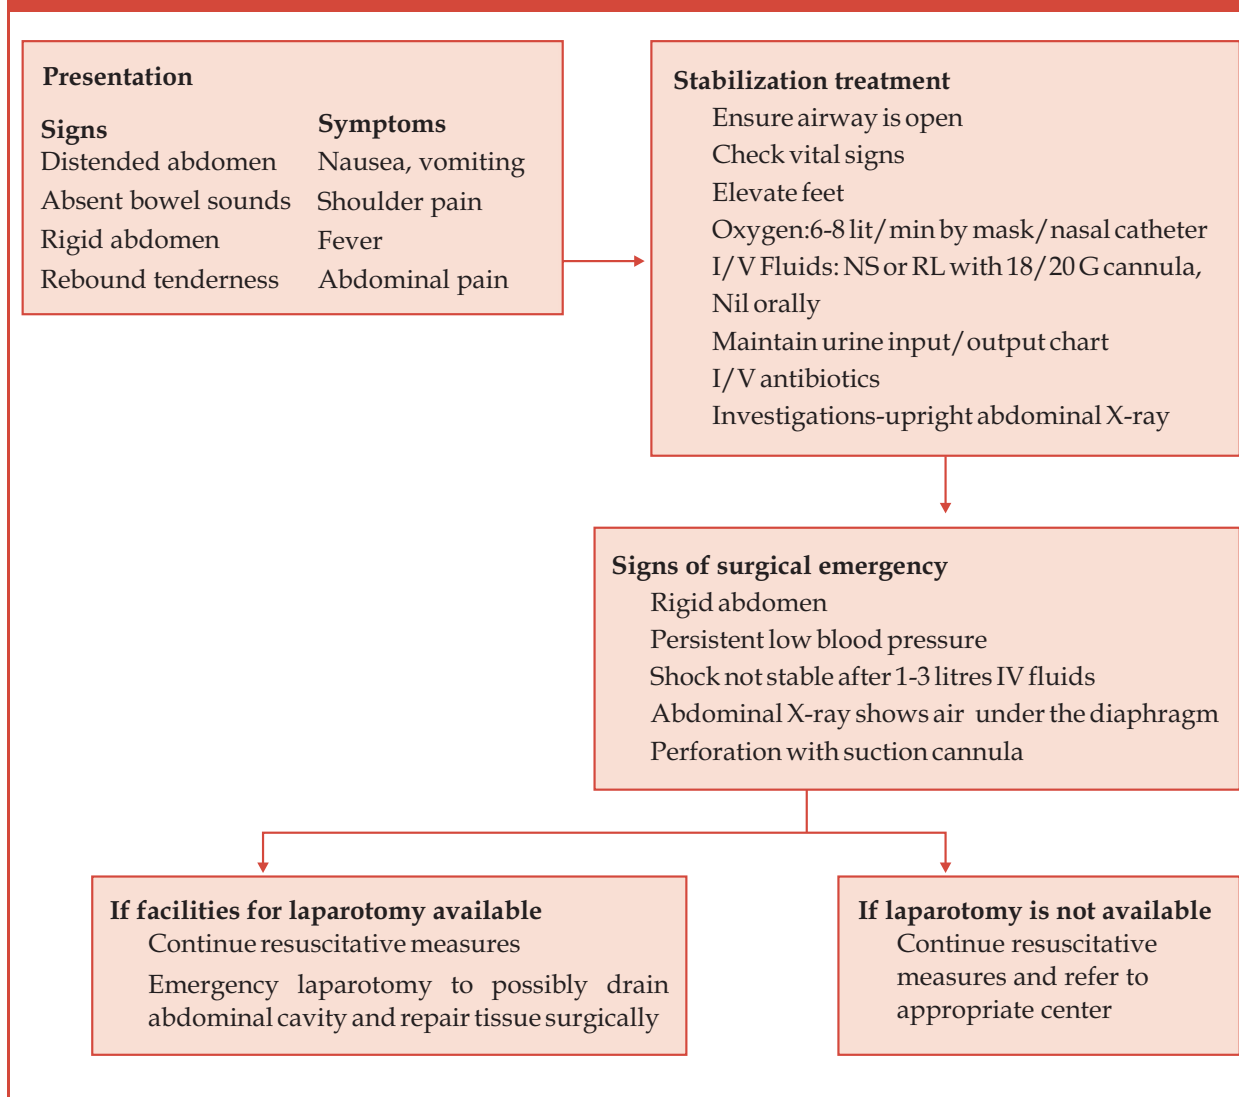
Presentation

| Signs | Symptoms |
|---|---|
| Distended abdomen | Nausea, vomiting |
| Absent bowel sounds | Shoulder pain |
| Rigid abdomen | Fever |
| Rebound tenderness | Abdominal pain |

Stabilization treatment
Ensure airway is open
Check vital signs
Elevate feet
Oxygen:6-8 lit/min by mask/nasal catheter
I/V Fluids: NS or RL with 18/20 G cannula,
Nil orally
Maintain urine input/output chart
I/V antibiotics
Investigations-upright abdominal X-ray

Signs of surgical emergency
Rigid abdomen
Persistent low blood pressure
Shock not stable after 1-3 litres IV fluids
Abdominal X-ray shows air under the diaphragm
Perforation with suction cannula

If facilities for laparotomy available
Continue resuscitative measures
Emergency laparotomy to possibly drain abdominal cavity and repair tissue surgically

If laparotomy is not available
Continue resuscitative measures and refer to appropriate center